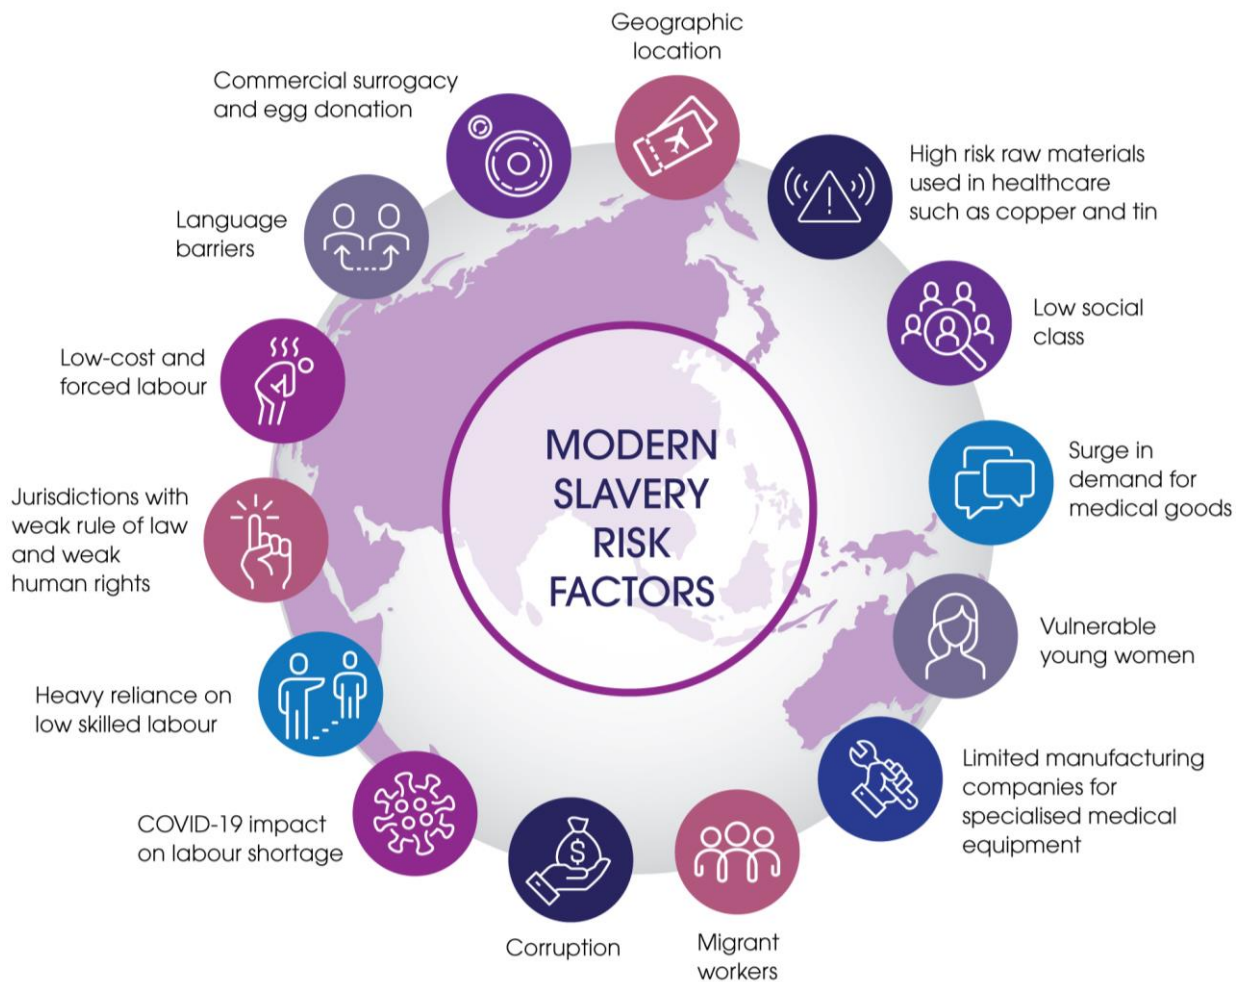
MODERN SLAVERY RISK FACTORS

Geographic location

High risk raw materials used in healthcare such as copper and tin

Low social class

Surge in demand for medical goods

Vulnerable young women

Limited manufacturing companies for specialised medical equipment

Migrant workers

Corruption

COVID-19 impact on labour shortage

Heavy reliance on low skilled labour

Jurisdictions with weak rule of law and weak human rights

Low-cost and forced labour

Language barriers

Commercial surrogacy and egg donation